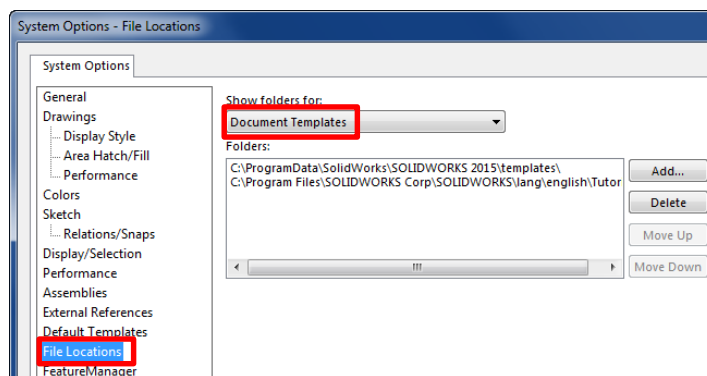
System Options - File Locations

System Options

General
Drawings
Display Style
Area Hatch/Fill
Performance
Colors
Sketch
Relations/Snaps
Display/Selection
Performance
Assemblies
External References
Default Templates
File Locations
FeatureManager

Show folders for:
Document Templates
Folders:
C:\ProgramData\SolidWorks\SOLIDWORKS 2015\templates\
C:\Program Files\SOLIDWORKS Corp\SOLIDWORKS\lang\english\Tutor

Add...
Delete
Move Up
Move Down